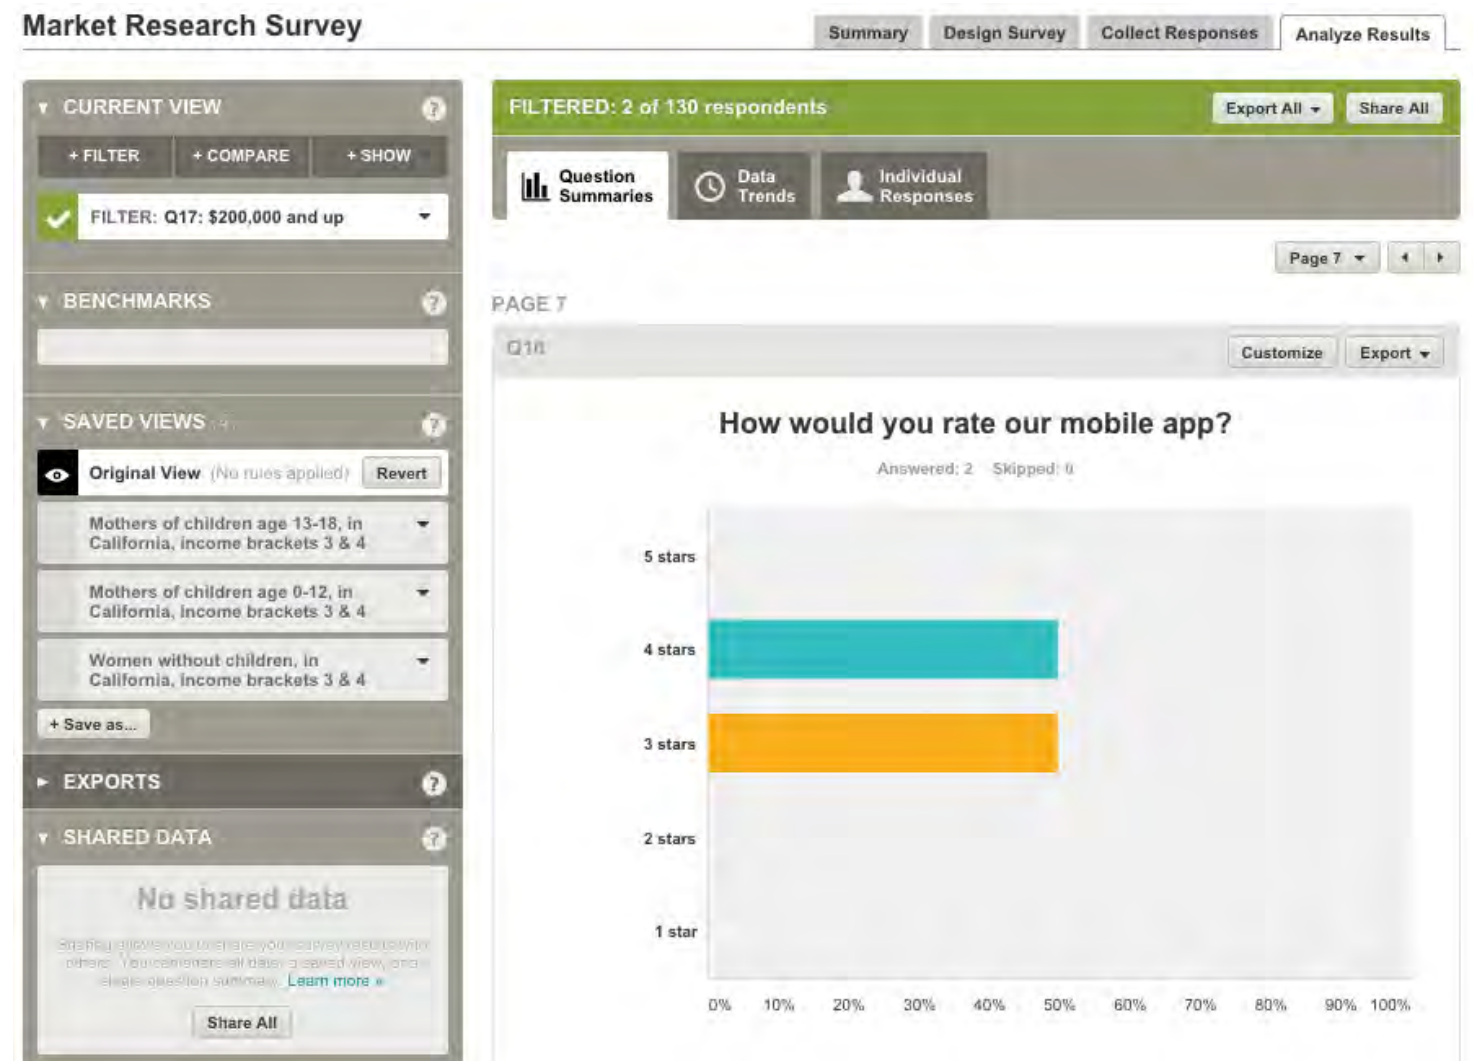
Market Research Survey

Summary | Design Survey | Collect Responses | Analyze Results

CURRENT VIEW ?

+ FILTER | + COMPARE | + SHOW

FILTER: Q17: $200,000 and up

BENCHMARKS ?

SAVED VIEWS ?

Original View (No rules applied) Revert

Mothers of children age 13-18, in California, income brackets 3 & 4

Mothers of children age 0-12, in California, income brackets 3 & 4

Women without children, in California, income brackets 3 & 4

+ Save as...

EXPORTS ?

SHARED DATA ?

No shared data

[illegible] Learn more »

Share All

FILTERED: 2 of 130 respondents

Export All | Share All

Question Summaries | Data Trends | Individual Responses

Page 7

PAGE 7

Q16

Customize | Export

How would you rate our mobile app?

Answered: 2 Skipped: 0

5 stars
4 stars
3 stars
2 stars
1 star

0% 10% 20% 30% 40% 50% 60% 70% 80% 90% 100%